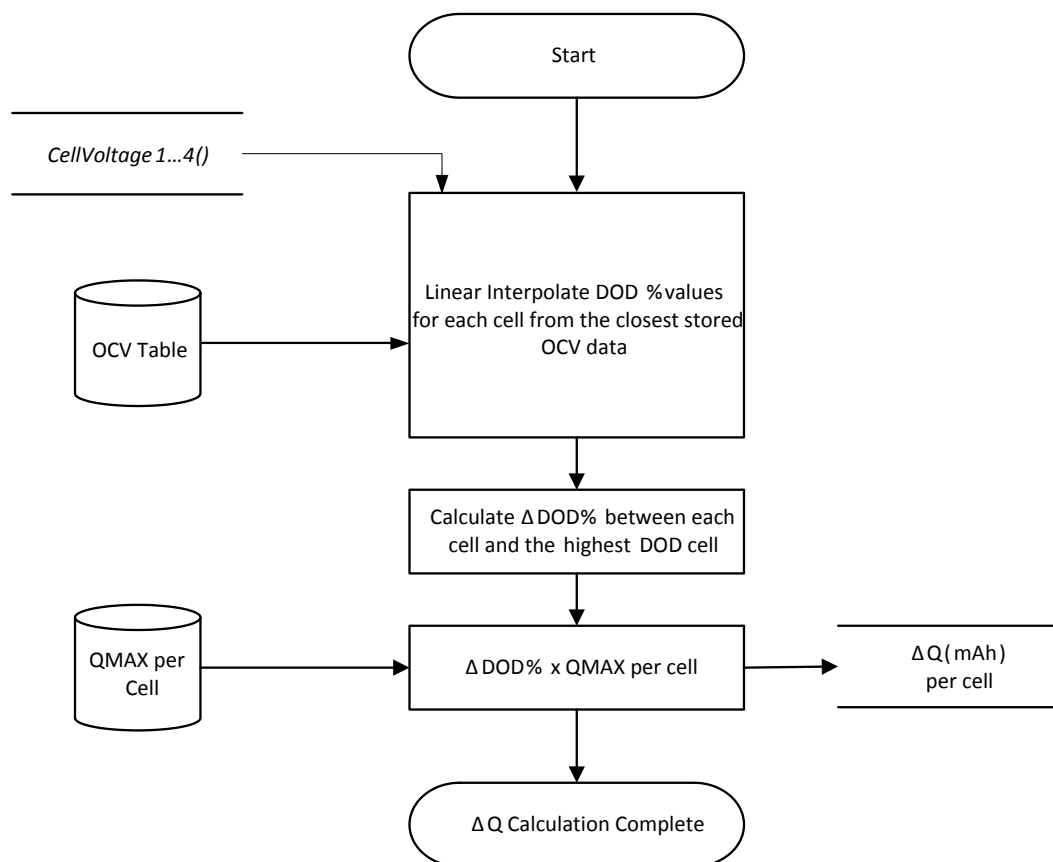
Start

CellVoltage 1…4()

OCV Table

Linear Interpolate DOD %values for each cell from the closest stored OCV data

Calculate ΔDOD% between each cell and the highest DOD cell

QMAX per Cell

ΔDOD% x QMAX per cell

ΔQ(mAh) per cell

ΔQ Calculation Complete